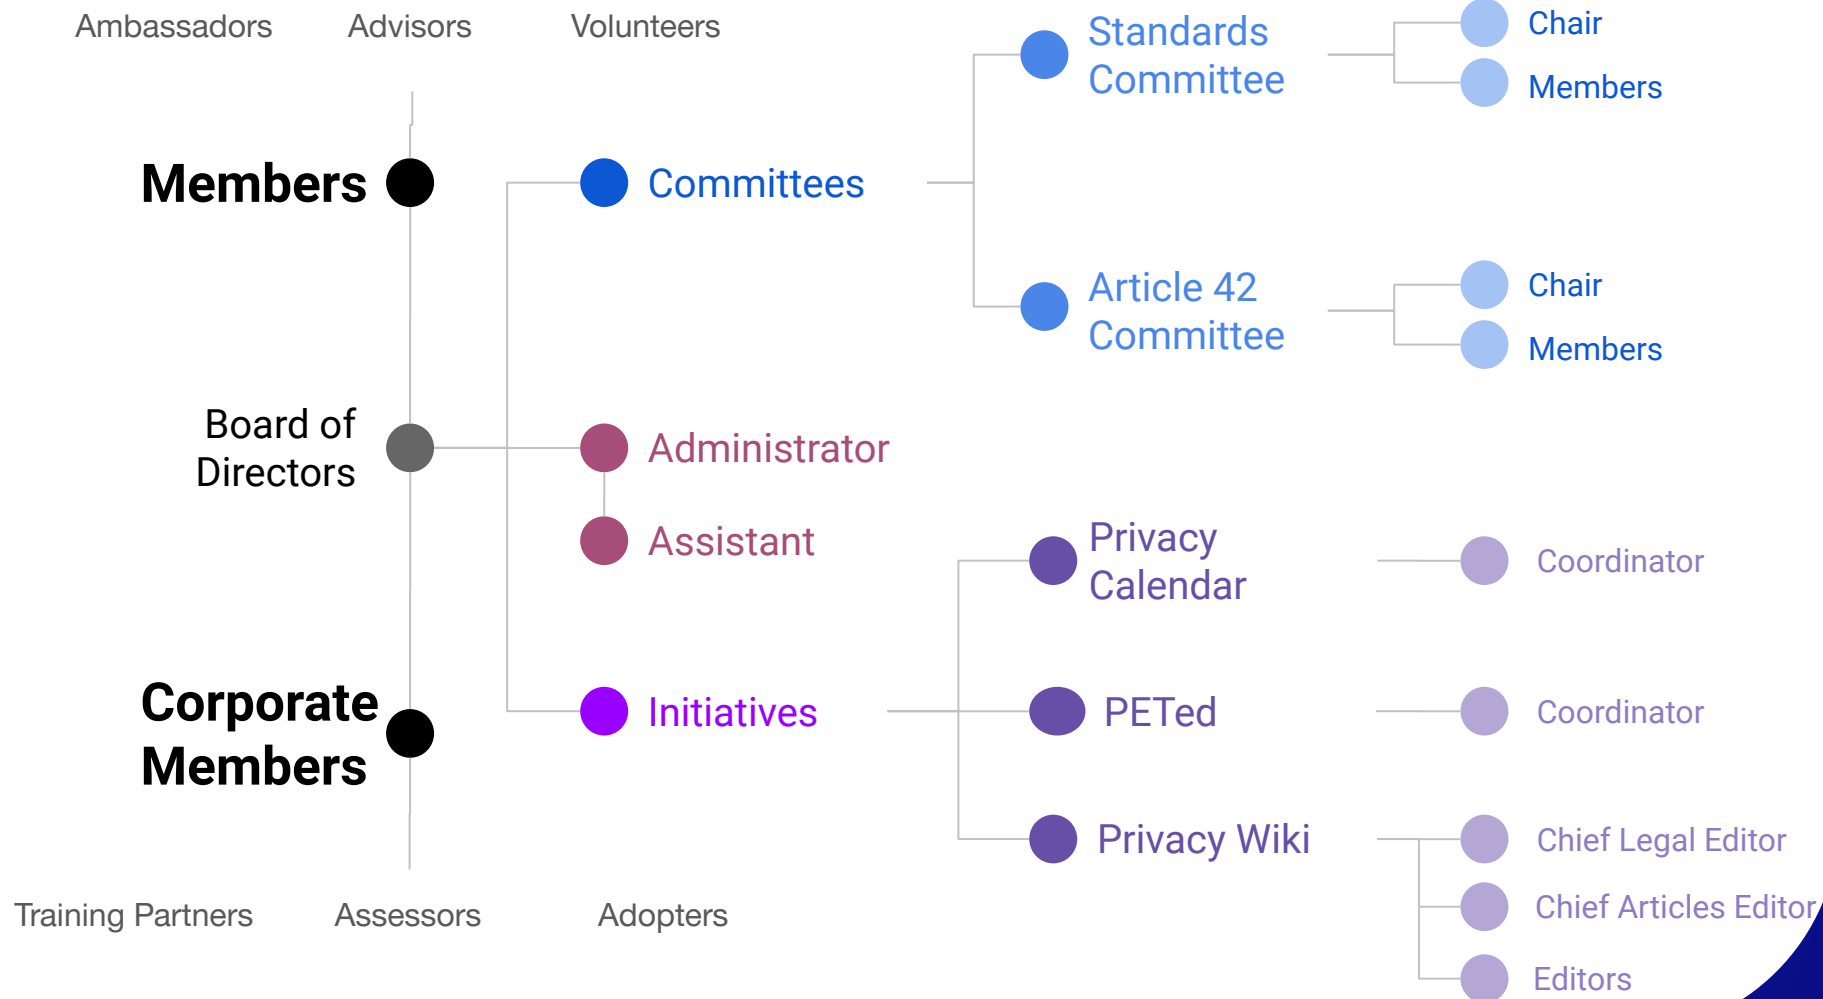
Ambassadors Advisors Volunteers

Members

Board of Directors

Corporate Members

Committees

Administrator

Assistant

Initiatives

Standards Committee

Chair

Members

Article 42 Committee

Chair

Members

Privacy Calendar

Coordinator

PETed

Coordinator

Privacy Wiki

Chief Legal Editor

Chief Articles Editor

Editors

Training Partners Assessors Adopters